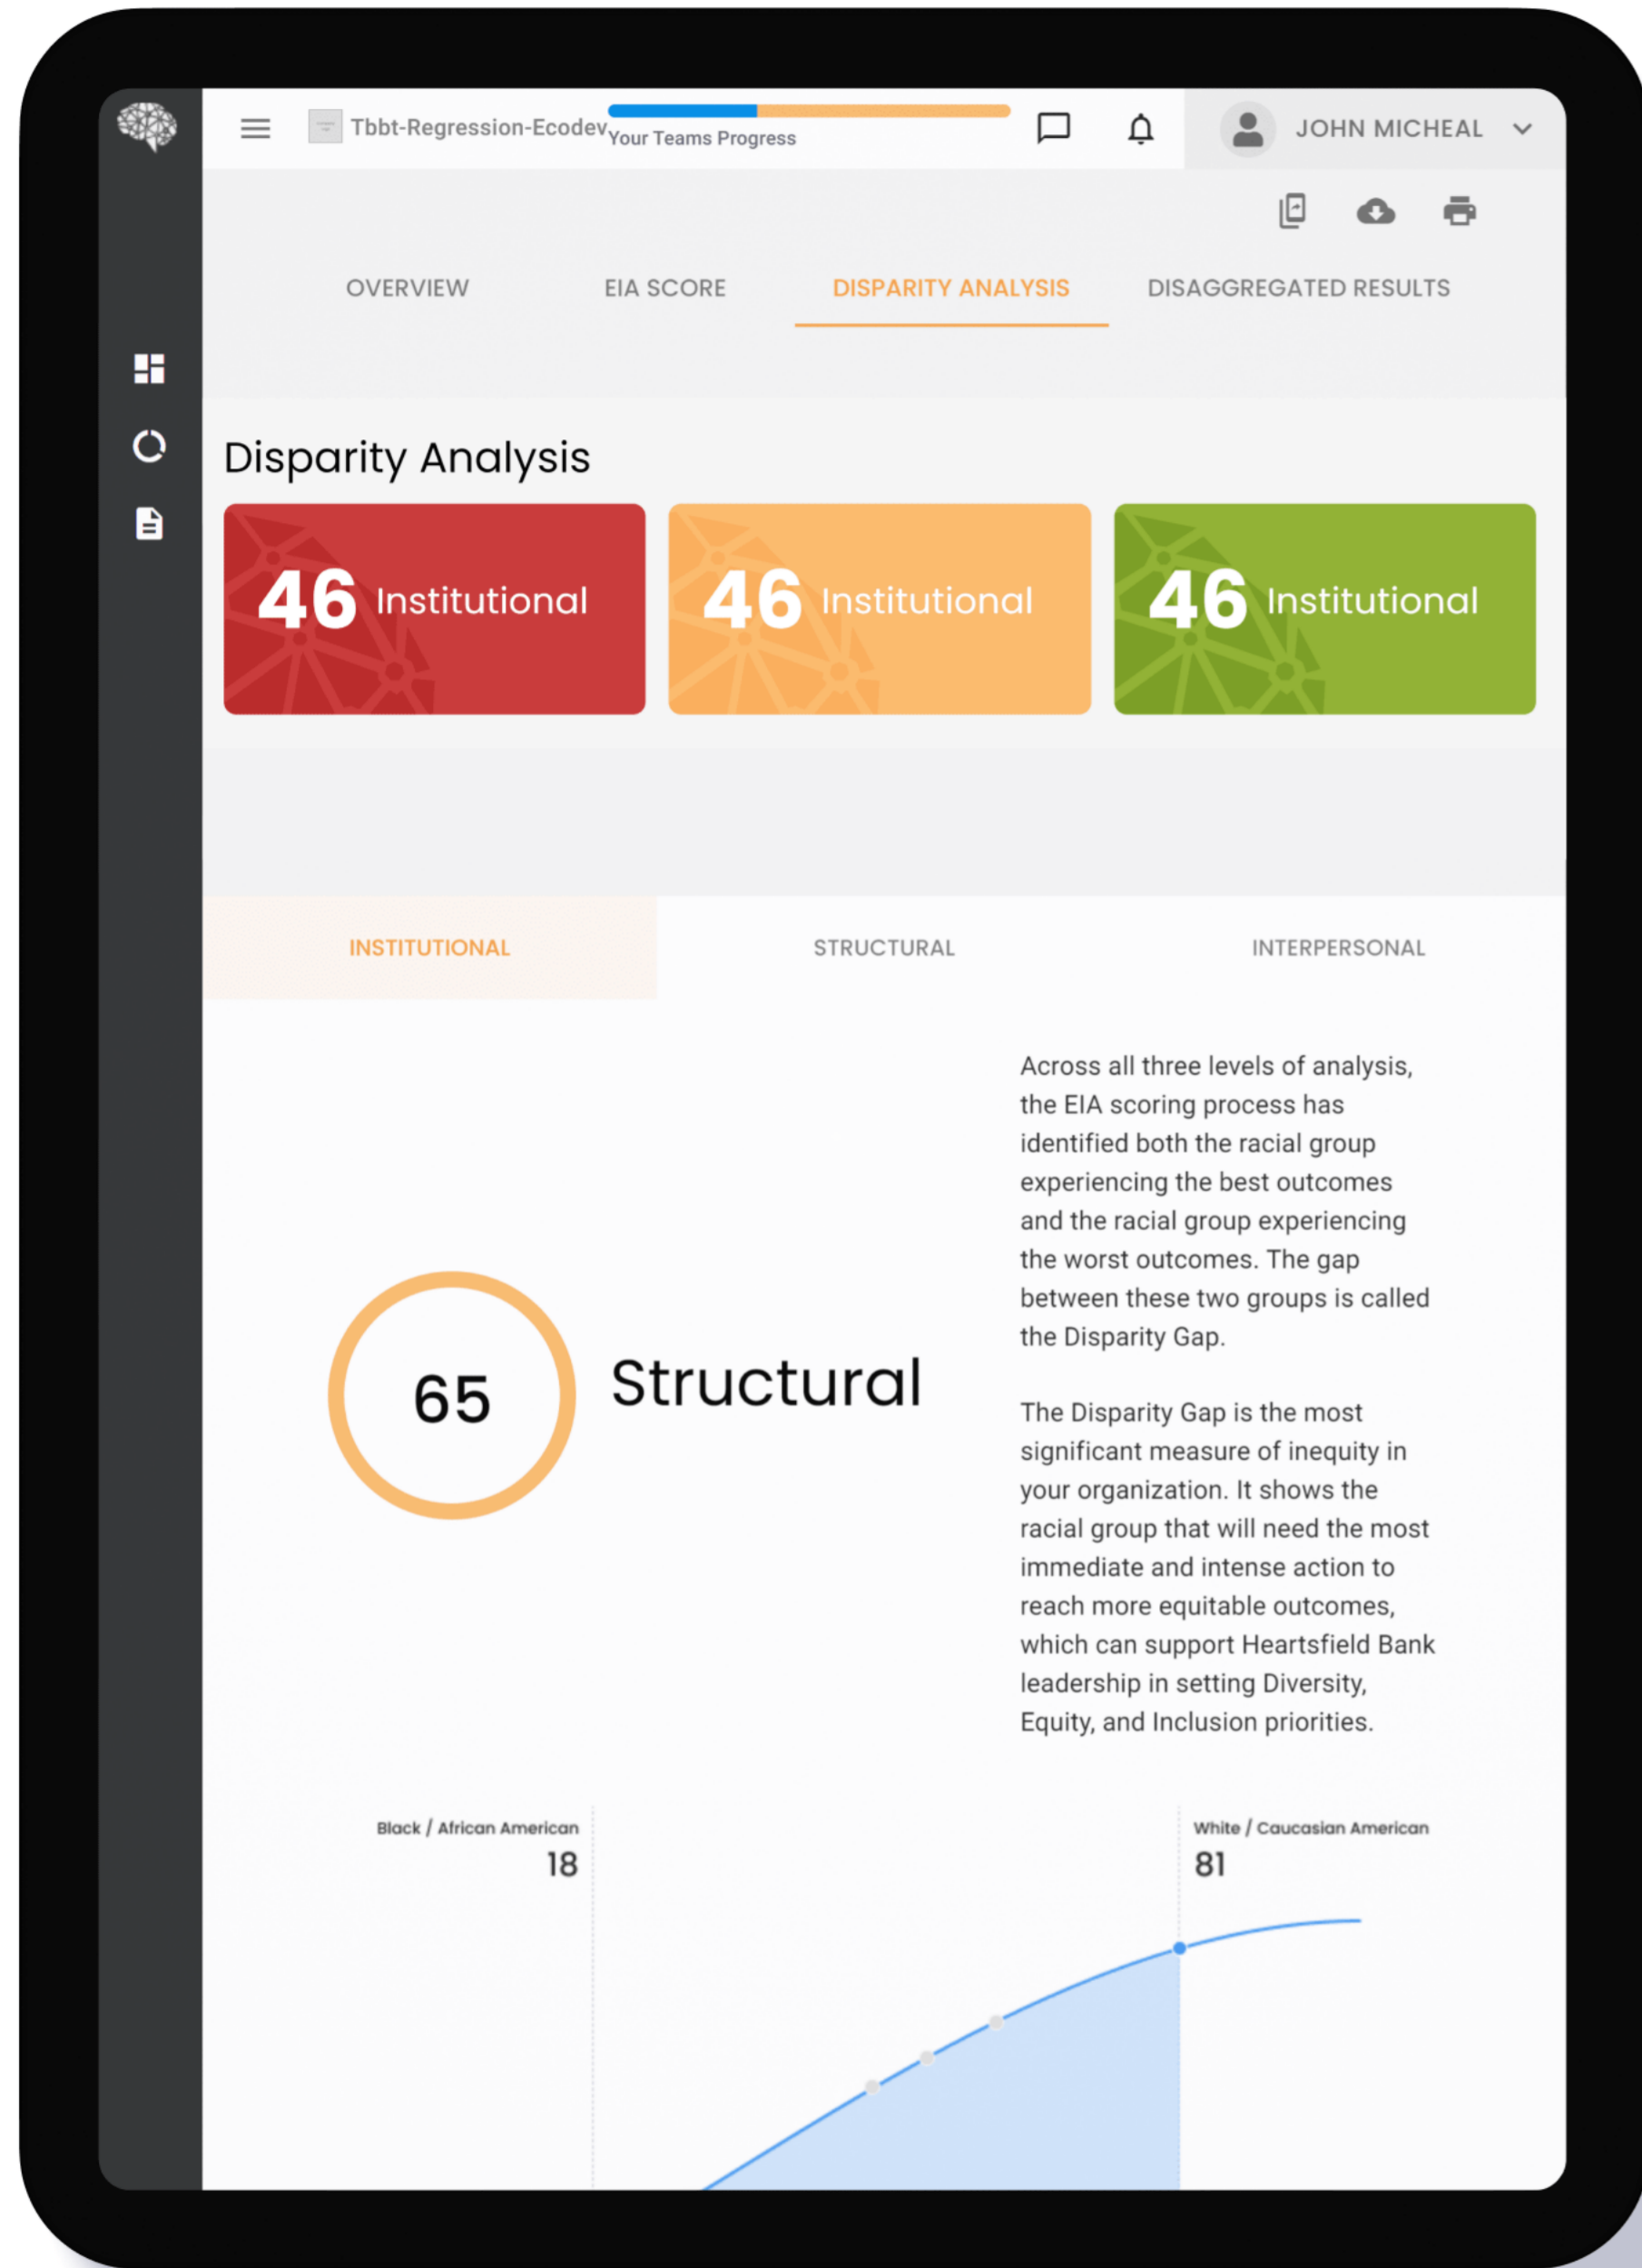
Tbbt-Regression-Ecodev

Your Teams Progress

JOHN MICHEAL

OVERVIEW

EIA SCORE

DISPARITY ANALYSIS

DISAGGREGATED RESULTS

Disparity Analysis

46 Institutional

46 Institutional

46 Institutional

INSTITUTIONAL

STRUCTURAL

INTERPERSONAL

65

Structural

Across all three levels of analysis, the EIA scoring process has identified both the racial group experiencing the best outcomes and the racial group experiencing the worst outcomes. The gap between these two groups is called the Disparity Gap.

The Disparity Gap is the most significant measure of inequity in your organization. It shows the racial group that will need the most immediate and intense action to reach more equitable outcomes, which can support Heartsfield Bank leadership in setting Diversity, Equity, and Inclusion priorities.

Black / African American
18

White / Caucasian American
81